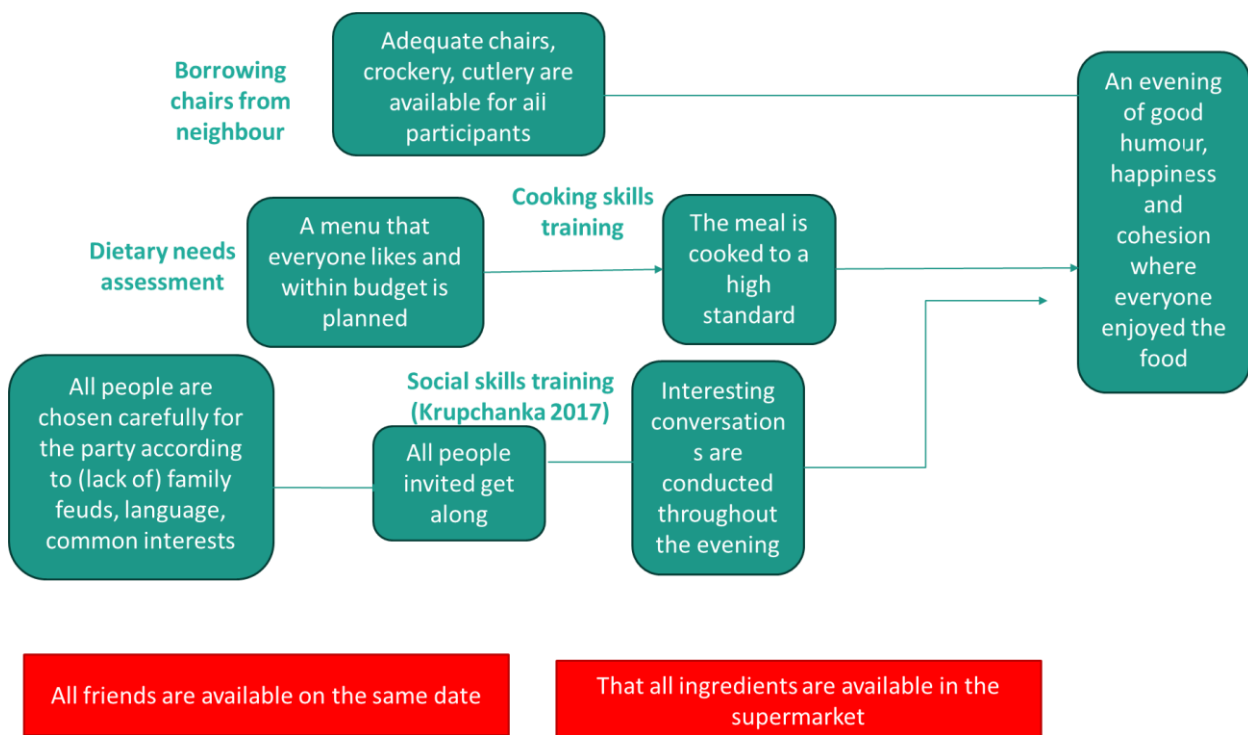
Borrowing chairs from neighbour

Adequate chairs, crockery, cutlery are available for all participants

An evening of good humour, happiness and cohesion where everyone enjoyed the food

Dietary needs assessment

A menu that everyone likes and within budget is planned

Cooking skills training

The meal is cooked to a high standard

All people are chosen carefully for the party according to (lack of) family feuds, language, common interests

Social skills training (Krupchanka 2017)

All people invited get along

Interesting conversation s are conducted throughout the evening

All friends are available on the same date

That all ingredients are available in the supermarket